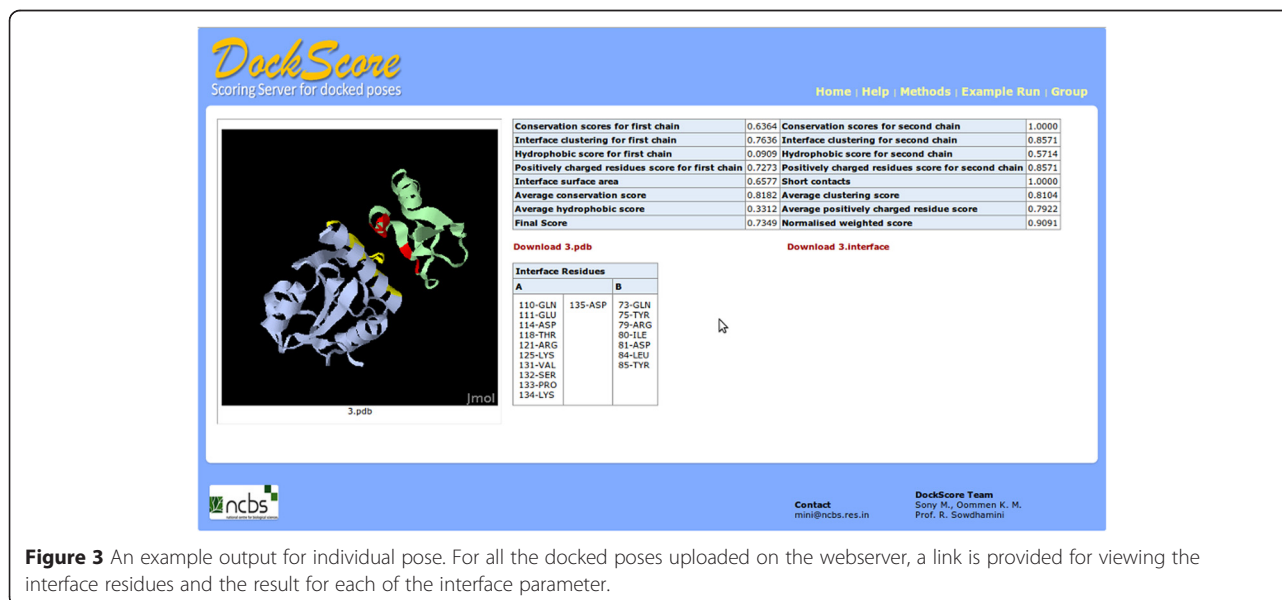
DockScore
Scoring Server for docked poses

Home | Help | Methods | Example Run | Group

| Conservation scores for first chain | 0.6364 | Conservation scores for second chain | 1.0000 |
|---|---|---|---|
| Interface clustering for first chain | 0.7636 | Interface clustering for second chain | 0.8571 |
| Hydrophobic score for first chain | 0.0909 | Hydrophobic score for second chain | 0.5714 |
| Positively charged residues score for first chain | 0.7273 | Positively charged residues score for second chain | 0.8571 |
| Interface surface area | 0.6577 | Short contacts | 1.0000 |
| Average conservation score | 0.8182 | Average clustering score | 0.8104 |
| Average hydrophobic score | 0.3312 | Average positively charged residue score | 0.7922 |
| Final Score | 0.7349 | Normalised weighted score | 0.9091 |

Download 3.pdb

Download 3.interface

Jmol

3.pdb

Interface Residues

| A | | B |
|---|---|---|
| 110-GLN 111-GLU 114-ASP 118-THR 121-ARG 125-LYS 131-VAL 132-SER 133-PRO 134-LYS | 135-ASP | 73-GLN 75-TYR 79-ARG 80-ILE 81-ASP 84-LEU 85-TYR |

ncbs
national centre for biological sciences

Contact
mini@ncbs.res.in

DockScore Team
Sony M., Oommen K. M.
Prof. R. Sowdhamini

Figure 3 An example output for individual pose. For all the docked poses uploaded on the webserver, a link is provided for viewing the interface residues and the result for each of the interface parameter.